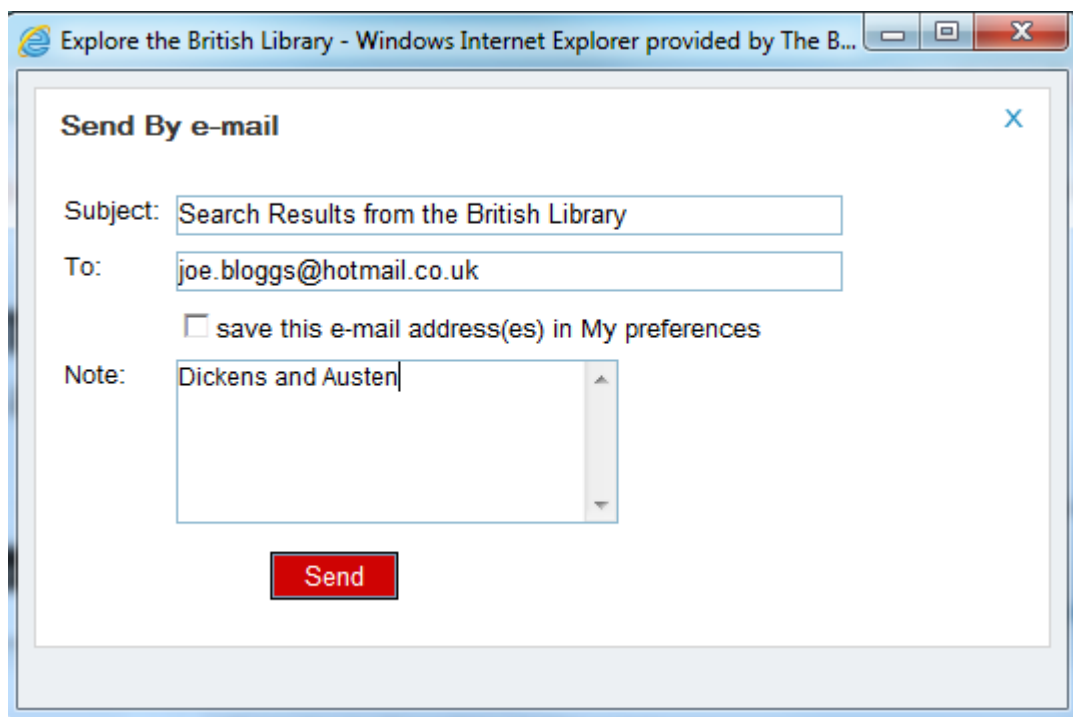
Explore the British Library - Windows Internet Explorer provided by The B...

Send By e-mail

X

Subject: Search Results from the British Library

To: joe.bloggs@hotmail.co.uk

save this e-mail address(es) in My preferences

Note: Dickens and Austen

Send